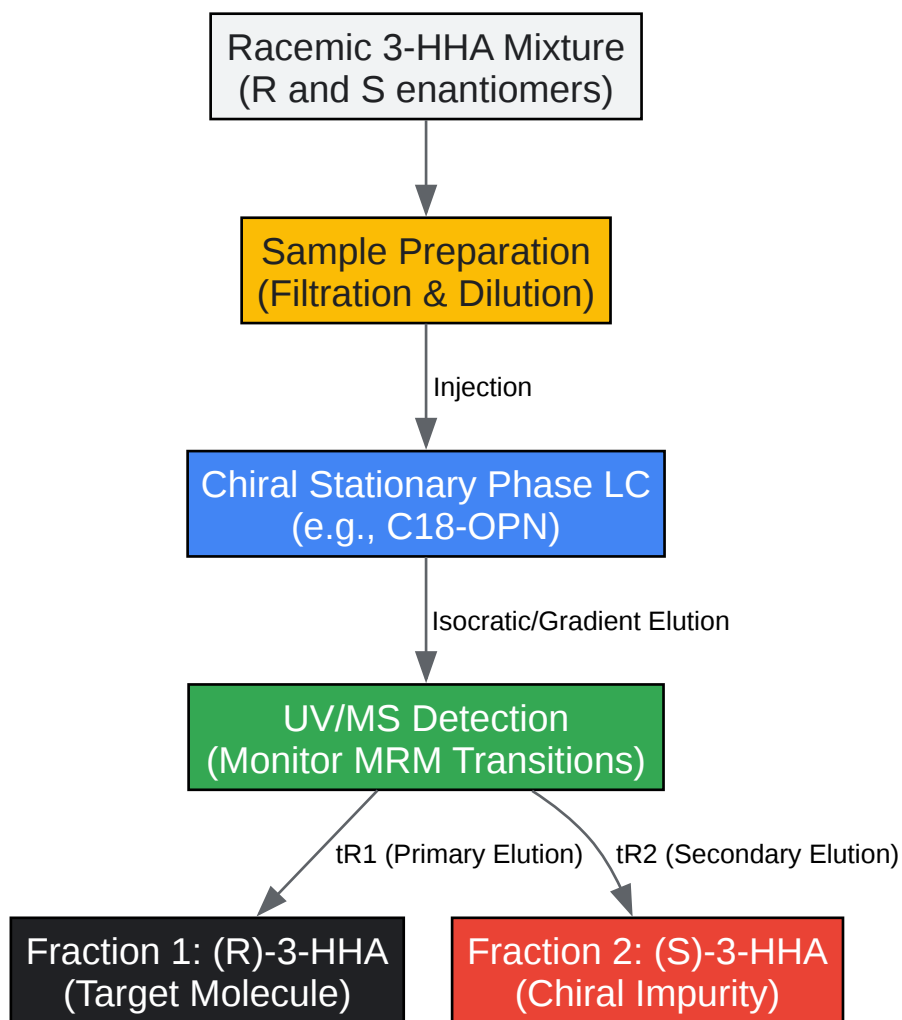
Racemic 3-HHA Mixture
(R and S enantiomers)

Sample Preparation
(Filtration & Dilution)

Injection

Chiral Stationary Phase LC
(e.g., C18-OPN)

Isocratic/Gradient Elution

UV/MS Detection
(Monitor MRM Transitions)

tR1 (Primary Elution)

tR2 (Secondary Elution)

Fraction 1: (R)-3-HHA
(Target Molecule)

Fraction 2: (S)-3-HHA
(Chiral Impurity)